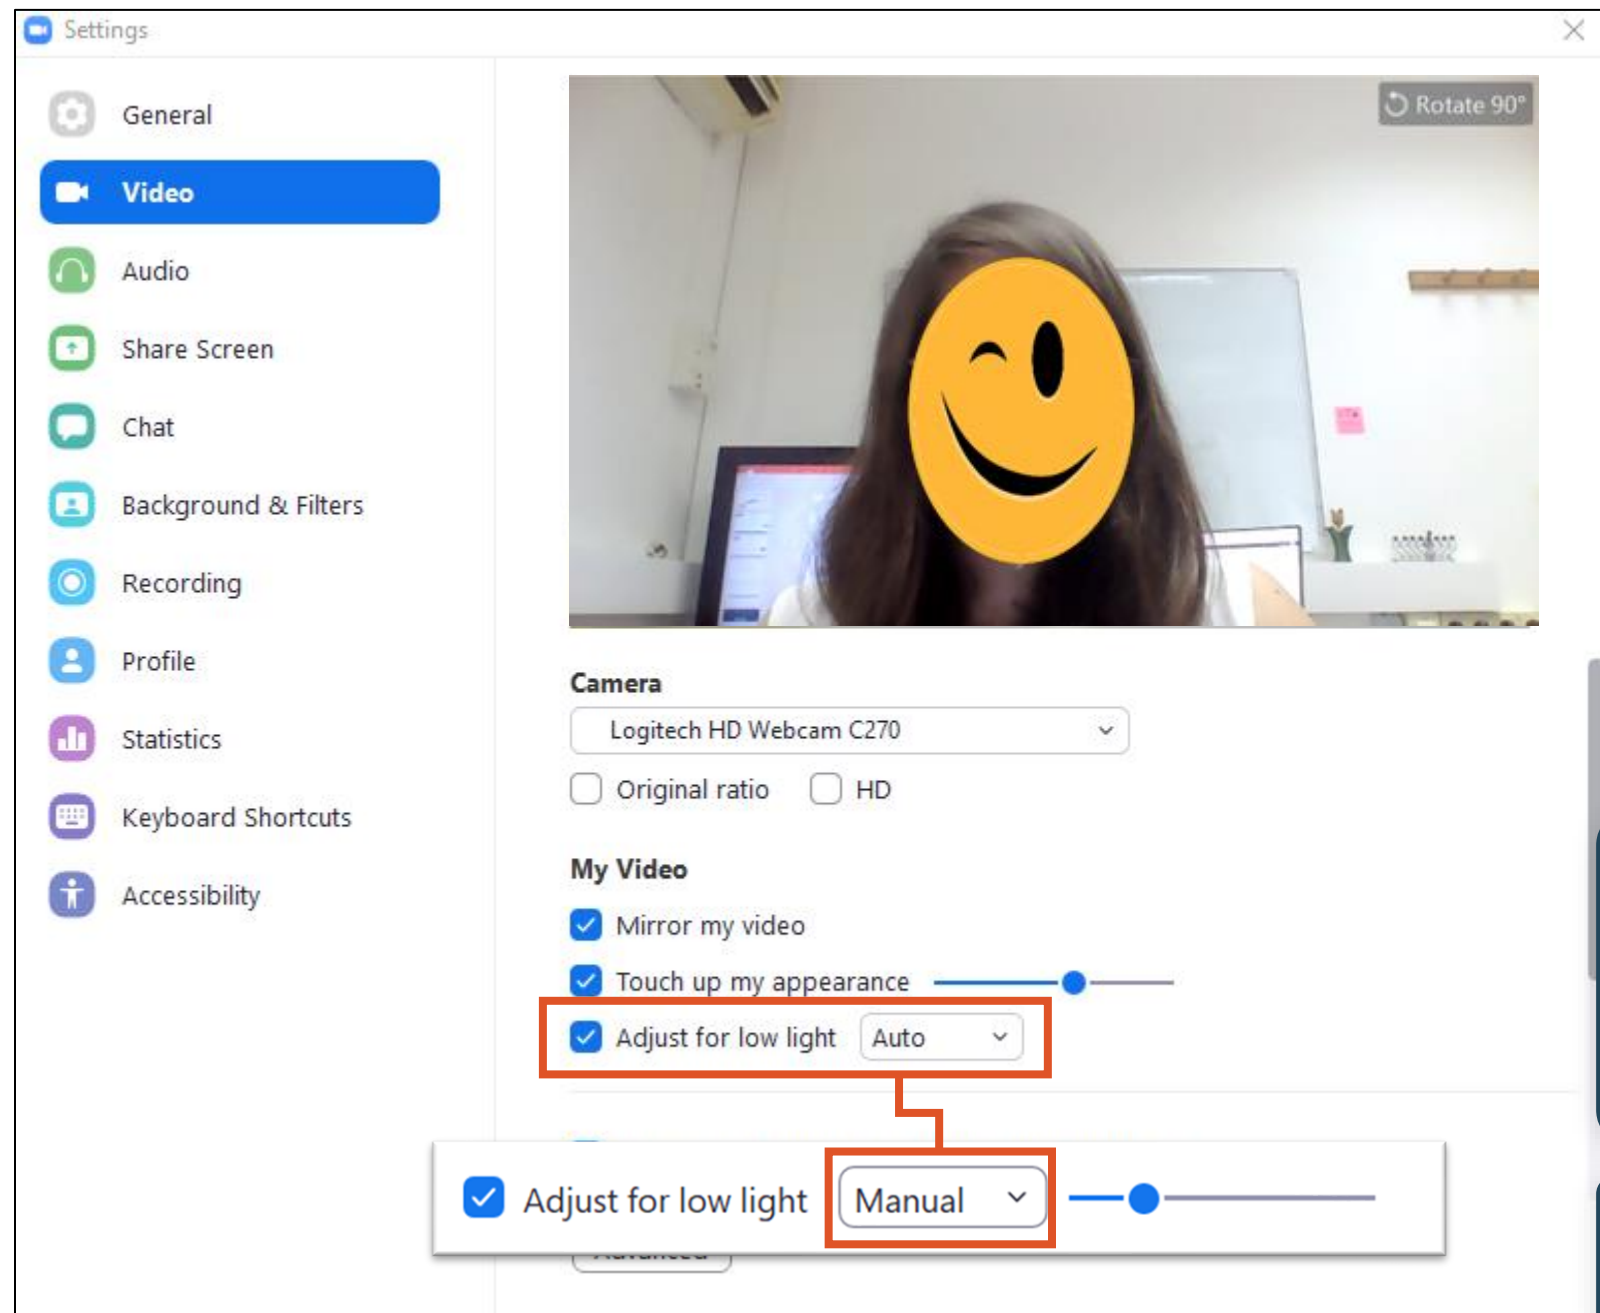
Settings

General
Video
Audio
Share Screen
Chat
Background & Filters
Recording
Profile
Statistics
Keyboard Shortcuts
Accessibility

Rotate 90°

Camera
Logitech HD Webcam C270
Original ratio
HD

My Video
Mirror my video
Touch up my appearance
Adjust for low light Auto

Adjust for low light Manual

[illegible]